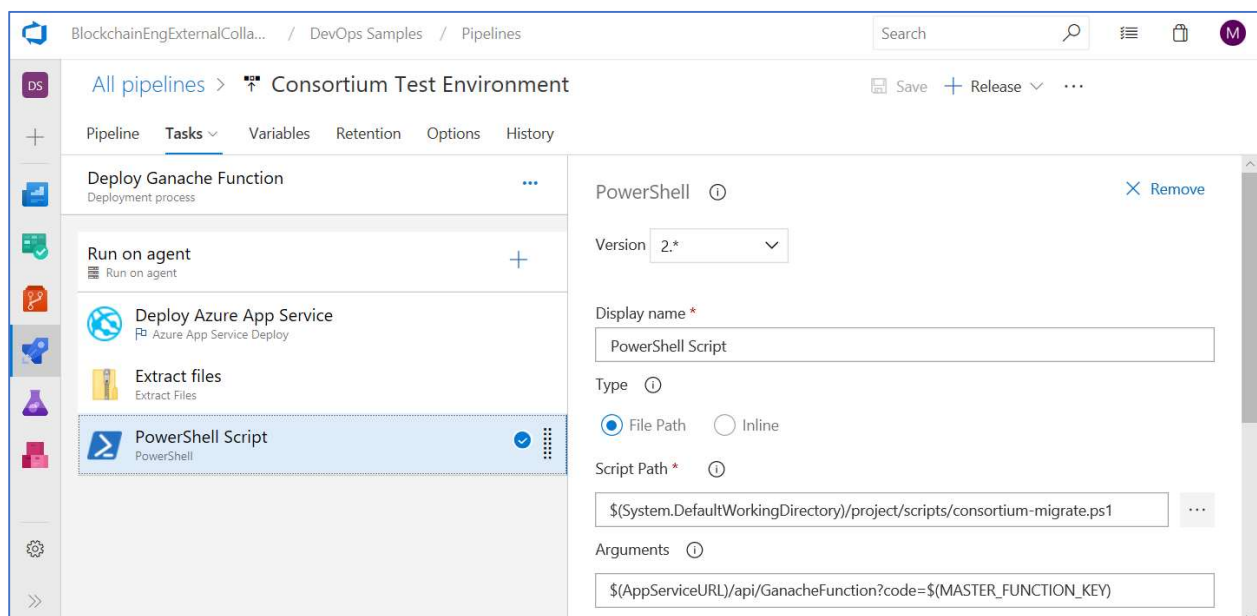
BlockchainEngExternalColla... / DevOps Samples / Pipelines

Search

M

DS

All pipelines > Consortium Test Environment

Save + Release ...

Pipeline Tasks Variables Retention Options History

Deploy Ganache Function
Deployment process

...

Run on agent
Run on agent

+

Deploy Azure App Service
Azure App Service Deploy

Extract files
Extract Files

PowerShell Script
PowerShell

PowerShell ⓘ

× Remove

Version 2.*

Display name *

PowerShell Script

Type ⓘ

File Path Inline

Script Path * ⓘ

$(System.DefaultWorkingDirectory)/project/scripts/consortium-migrate.ps1

...

Arguments ⓘ

$(AppServiceURL)/api/GanacheFunction?code=$(MASTER_FUNCTION_KEY)